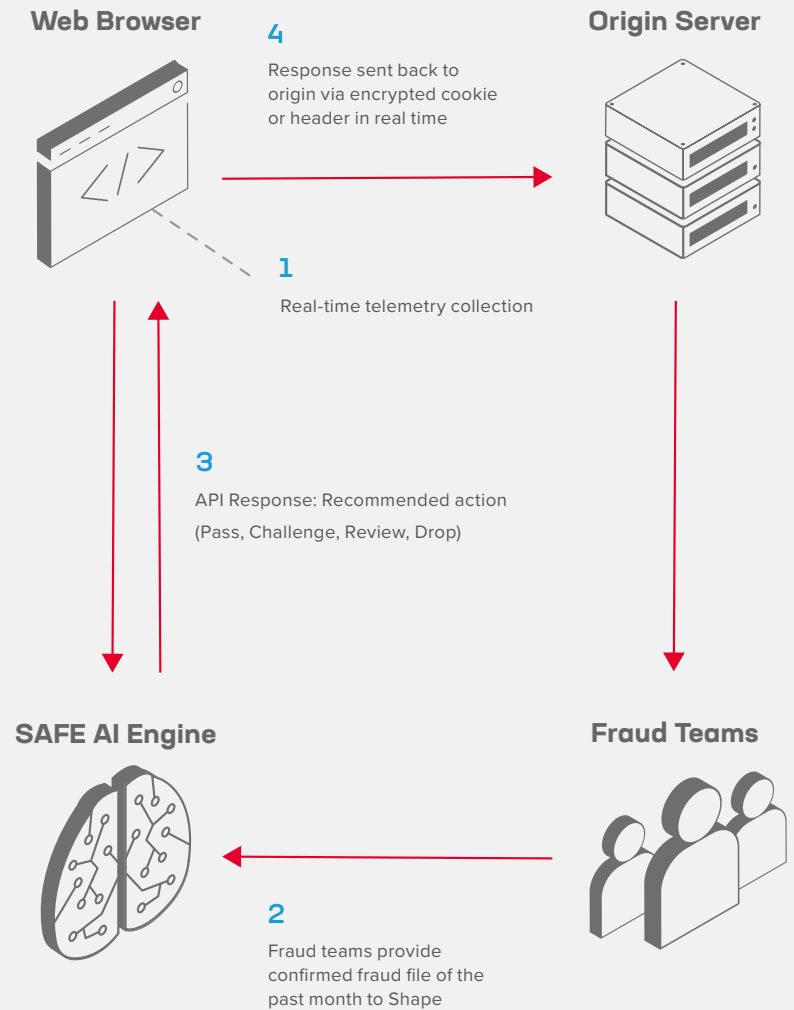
Web Browser

4
Response sent back to origin via encrypted cookie or header in real time

Origin Server

1
Real-time telemetry collection

3
API Response: Recommended action
(Pass, Challenge, Review, Drop)

SAFE AI Engine

Fraud Teams

2
Fraud teams provide confirmed fraud file of the past month to Shape